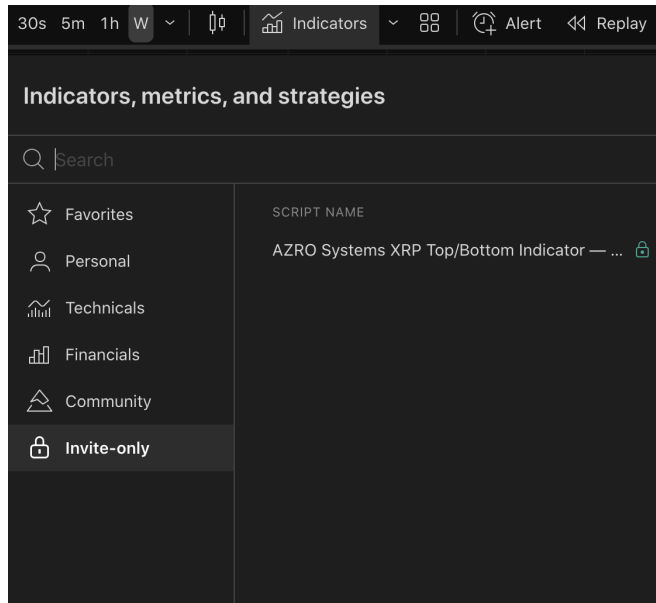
30s 5m 1h W Indicators Alert Replay

Indicators, metrics, and strategies

Search

Favorites
Personal
Technicals
Financials
Community
Invite-only

SCRIPT NAME

AZRO Systems XRP Top/Bottom Indicator — ...